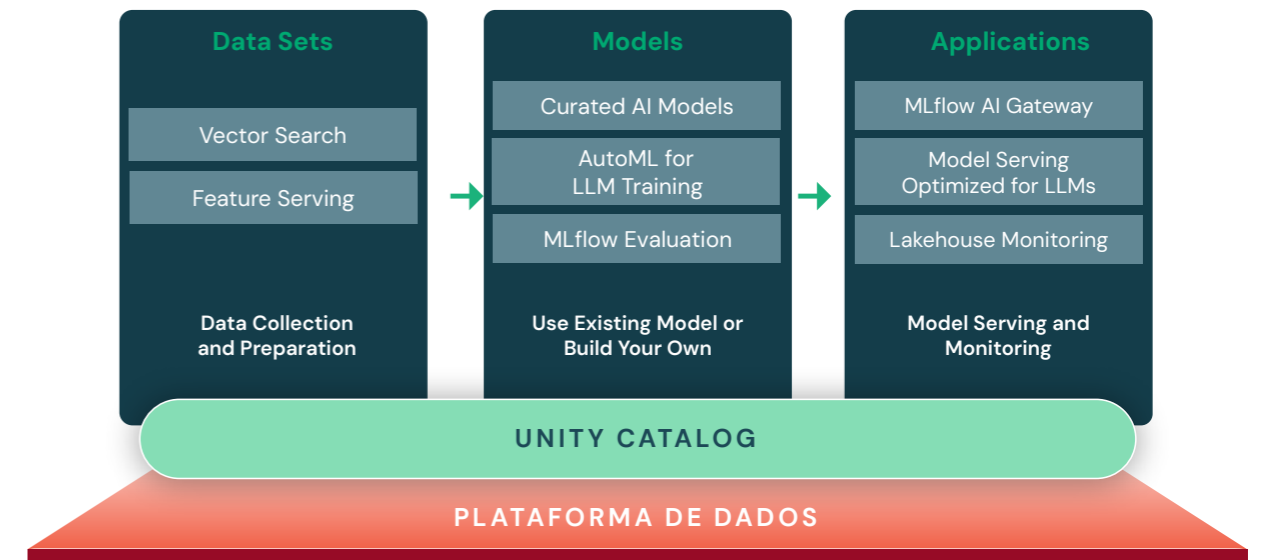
Data Sets

Vector Search

Feature Serving

Data Collection and Preparation

Models

Curated AI Models

AutoML for LLM Training

MLflow Evaluation

Use Existing Model or Build Your Own

Applications

MLflow AI Gateway

Model Serving Optimized for LLMs

Lakehouse Monitoring

Model Serving and Monitoring

UNITY CATALOG

PLATAFORMA DE DADOS